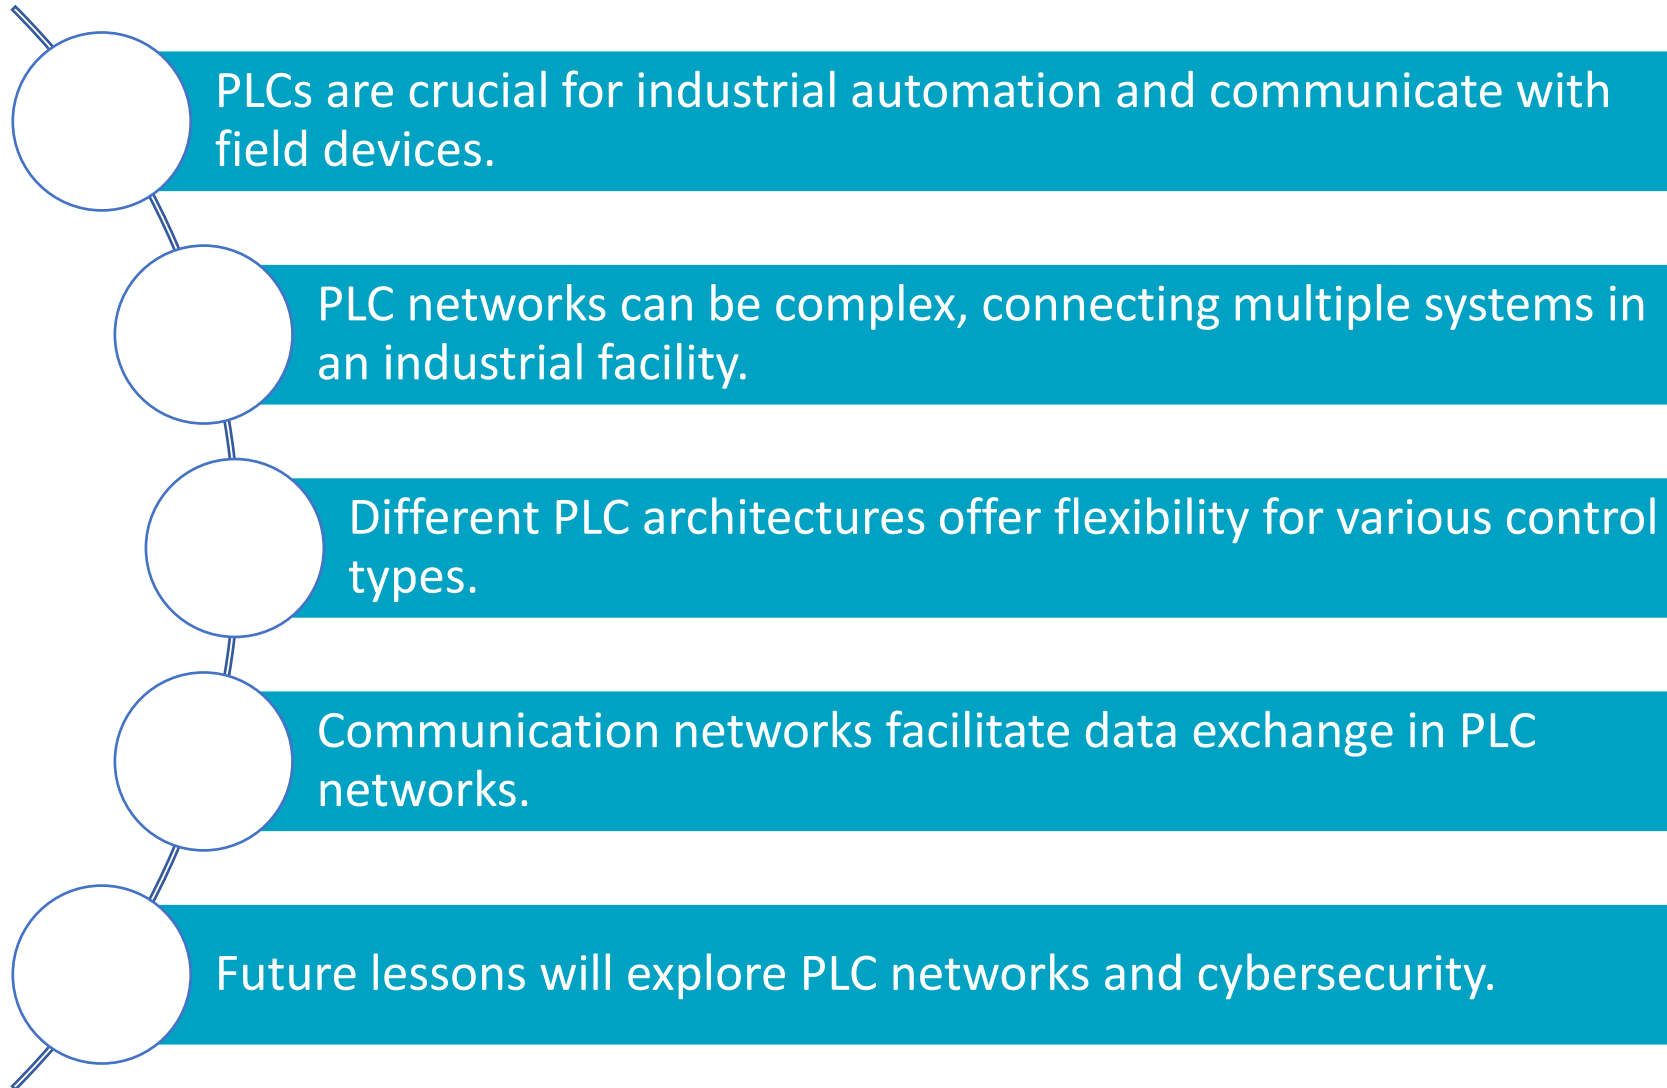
PLCs are crucial for industrial automation and communicate with field devices.

PLC networks can be complex, connecting multiple systems in an industrial facility.

Different PLC architectures offer flexibility for various control types.

Communication networks facilitate data exchange in PLC networks.

Future lessons will explore PLC networks and cybersecurity.